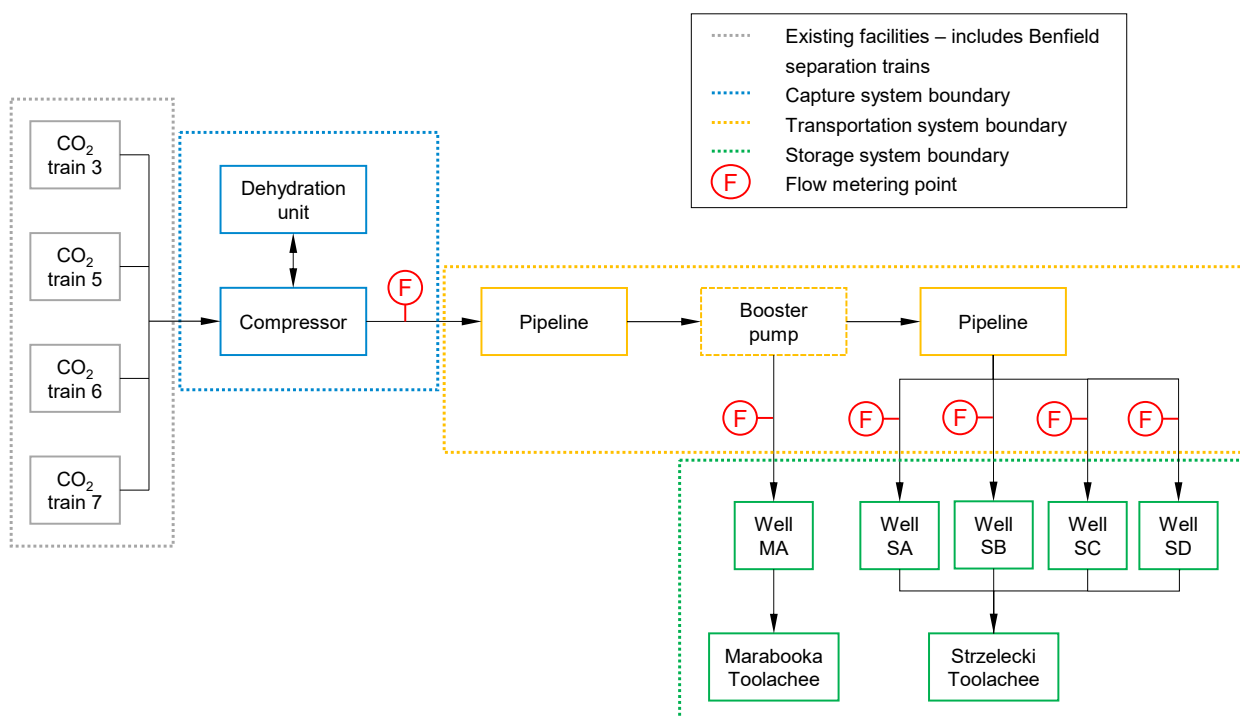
Existing facilities – includes Benfield separation trains
Capture system boundary
Transportation system boundary
Storage system boundary
F Flow metering point

$CO_2$ train 3
$CO_2$ train 5
$CO_2$ train 6
$CO_2$ train 7

Dehydration unit
Compressor
F
Pipeline
Booster pump
Pipeline
F
F
F
F
F

Well MA
Well SA
Well SB
Well SC
Well SD

Marabooka Toolachee
Strzelecki Toolachee